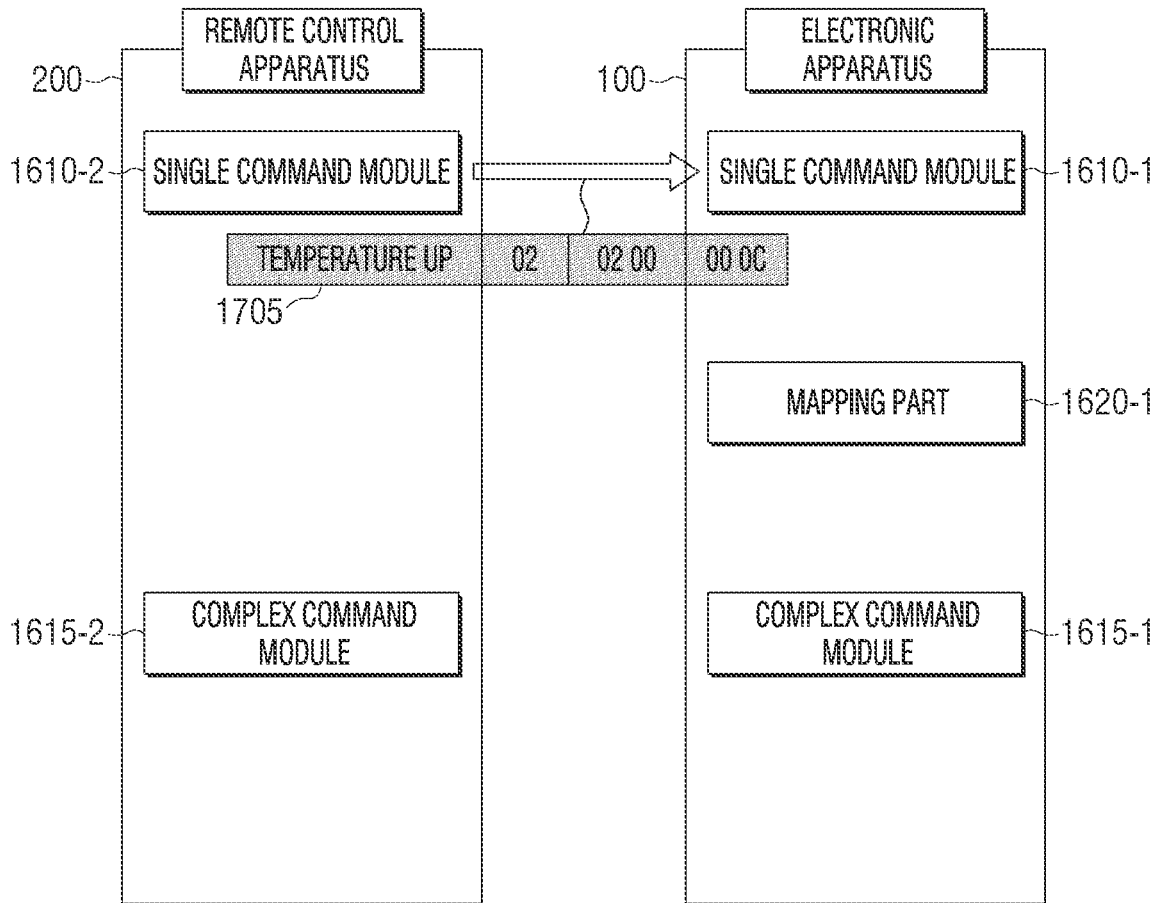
REMOTE CONTROL APPARATUS

200

ELECTRONIC APPARATUS

100

1610-2

SINGLE COMMAND MODULE

SINGLE COMMAND MODULE

1610-1

| TEMPERATURE UP | 02 | 02 00 | 00 0C |
|---|---|---|---|

1705

MAPPING PART

1620-1

1615-2

COMPLEX COMMAND MODULE

COMPLEX COMMAND MODULE

1615-1